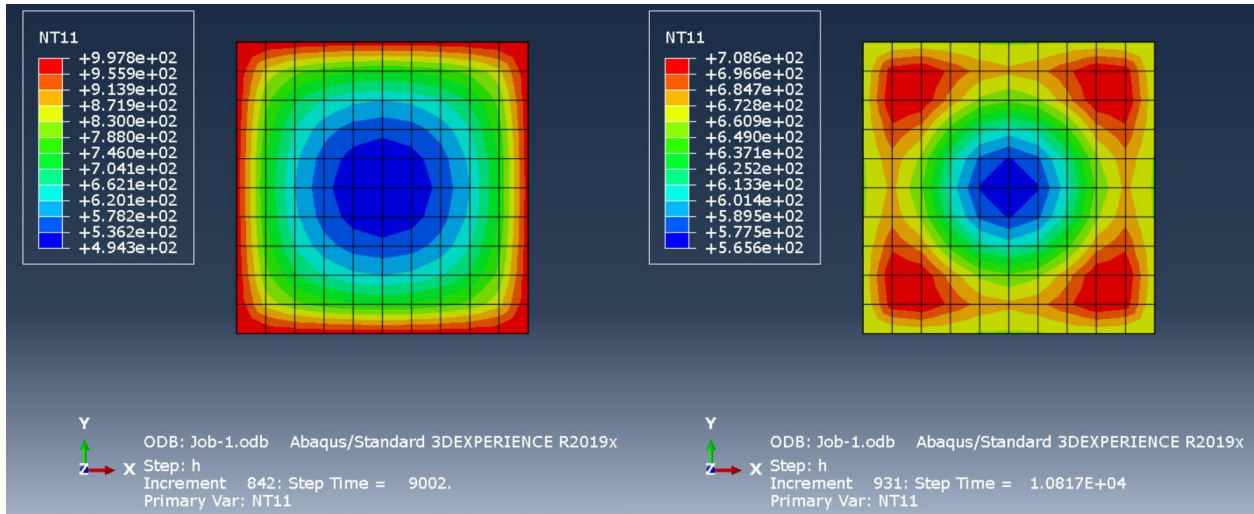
NT11
+9.978e+02
+9.559e+02
+9.139e+02
+8.719e+02
+8.300e+02
+7.880e+02
+7.460e+02
+7.041e+02
+6.621e+02
+6.201e+02
+5.782e+02
+5.362e+02
+4.943e+02

Y
Z X
ODB: Job-1.odb Abaqus/Standard 3DEXPERIENCE R2019x
Step: h
Increment 842: Step Time = 9002.
Primary Var: NT11

NT11
+7.086e+02
+6.966e+02
+6.847e+02
+6.728e+02
+6.609e+02
+6.490e+02
+6.371e+02
+6.252e+02
+6.133e+02
+6.014e+02
+5.895e+02
+5.775e+02
+5.656e+02

Y
Z X
ODB: Job-1.odb Abaqus/Standard 3DEXPERIENCE R2019x
Step: h
Increment 931: Step Time = 1.0817E+04
Primary Var: NT11